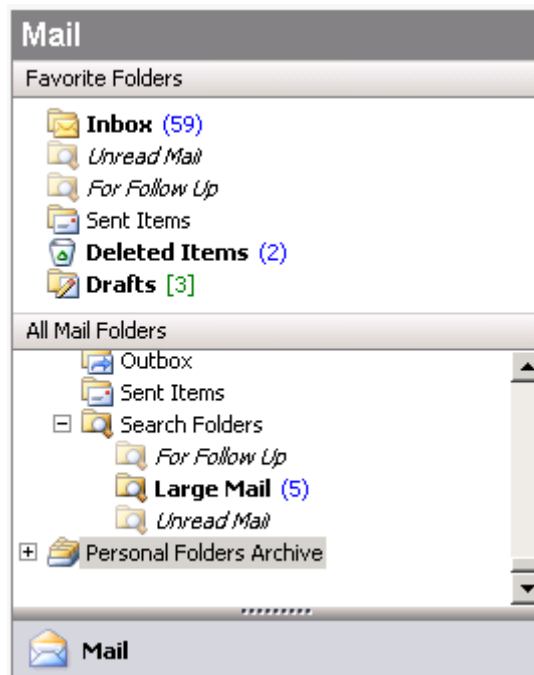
Mail

Favorite Folders

Inbox (59)
Unread Mail
For Follow Up
Sent Items
Deleted Items (2)
Drafts [3]

All Mail Folders

Outbox
Sent Items
Search Folders
For Follow Up
Large Mail (5)
Unread Mail
Personal Folders Archive

Mail